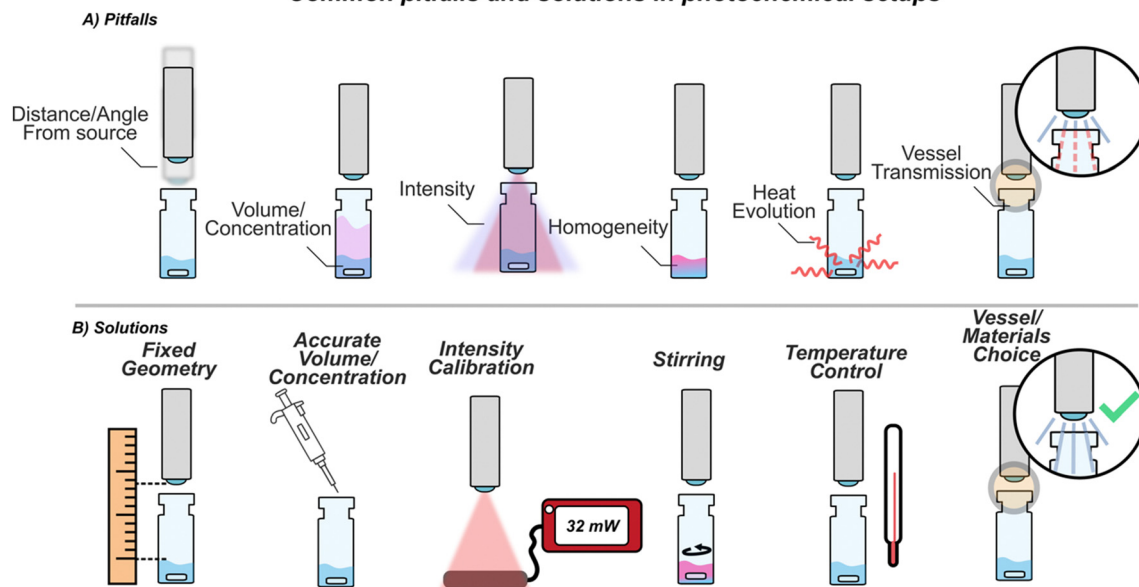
Common pitfalls and solutions in photochemical setups

A) Pitfalls

Distance/Angle From source

Volume/ Concentration

Intensity

Homogeneity

Heat Evolution

Vessel Transmission

B) Solutions

Fixed Geometry

Accurate Volume/ Concentration

Intensity Calibration

32 mW

Stirring

Temperature Control

Vessel/ Materials Choice